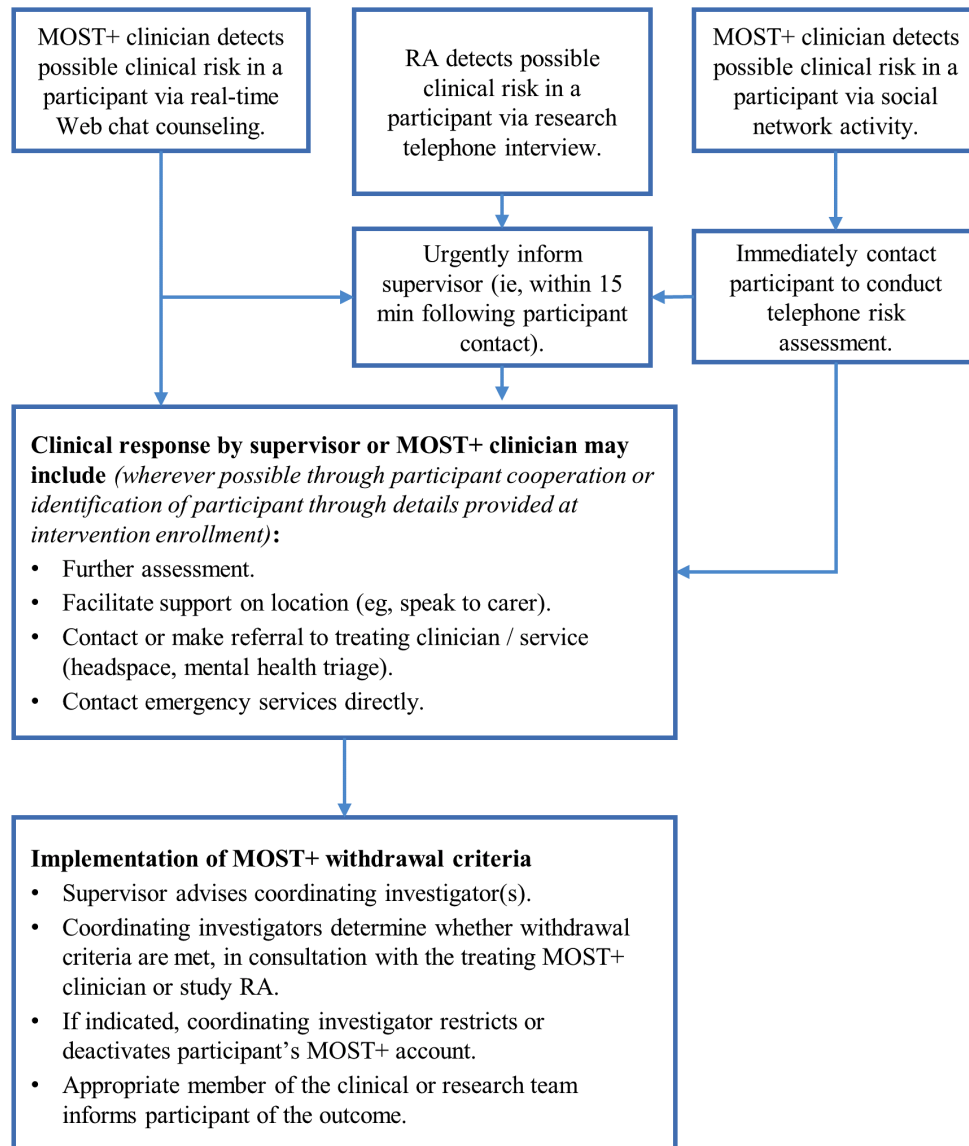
MOST+ clinician detects possible clinical risk in a participant via real-time Web chat counseling.

RA detects possible clinical risk in a participant via research telephone interview.

MOST+ clinician detects possible clinical risk in a participant via social network activity.

Urgently inform supervisor (ie, within 15 min following participant contact).

Immediately contact participant to conduct telephone risk assessment.

**Clinical response by supervisor or MOST+ clinician may include** *(wherever possible through participant cooperation or identification of participant through details provided at intervention enrollment)*:
• Further assessment.
• Facilitate support on location (eg, speak to carer).
• Contact or make referral to treating clinician / service (headspace, mental health triage).
• Contact emergency services directly.

**Implementation of MOST+ withdrawal criteria**
• Supervisor advises coordinating investigator(s).
• Coordinating investigators determine whether withdrawal criteria are met, in consultation with the treating MOST+ clinician or study RA.
• If indicated, coordinating investigator restricts or deactivates participant's MOST+ account.
• Appropriate member of the clinical or research team informs participant of the outcome.